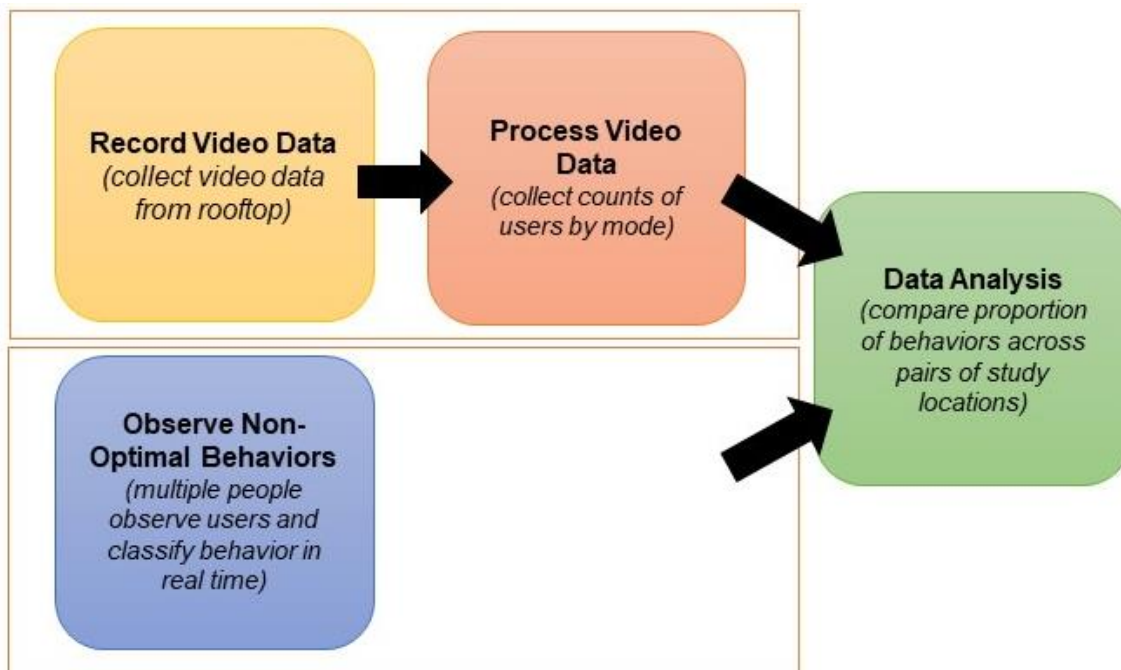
Record Video Data
(collect video data from rooftop)

Process Video Data
(collect counts of users by mode)

Data Analysis
(compare proportion of behaviors across pairs of study locations)

Observe Non-Optimal Behaviors
(multiple people observe users and classify behavior in real time)